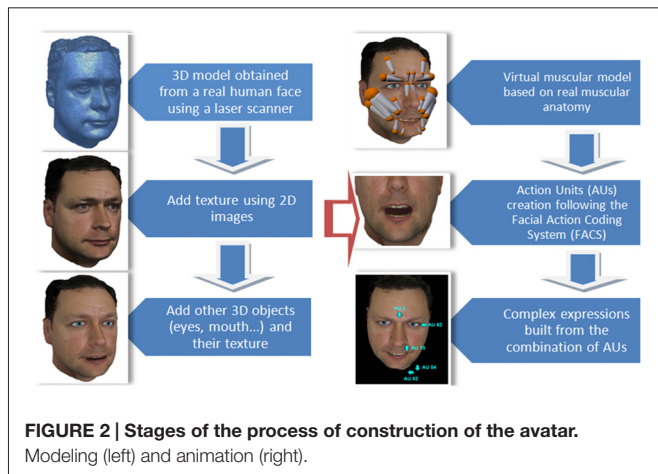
3D model obtained from a real human face using a laser scanner

Add texture using 2D images

Add other 3D objects (eyes, mouth...) and their texture

Virtual muscular model based on real muscular anatomy

Action Units (AUs) creation following the Facial Action Coding System (FACS)

AU 2
AU 62
AU 15
AU 54
AU 52

Complex expressions built from the combination of AUs

FIGURE 2 | Stages of the process of construction of the avatar. Modeling (left) and animation (right).